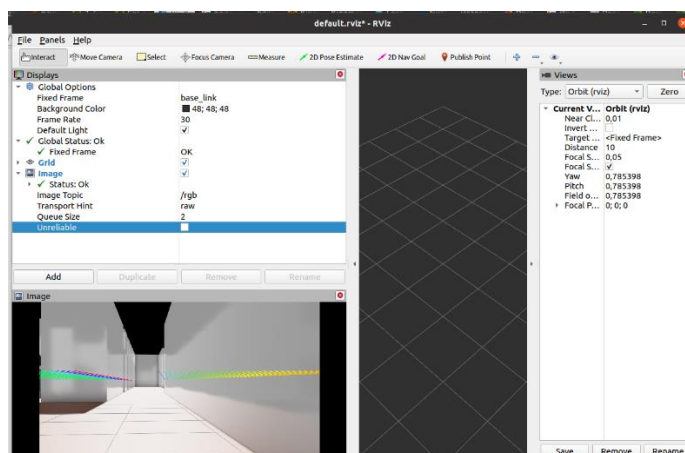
default.rviz* - RViz

File Panels Help

Interact Move Camera Select Focus Camera Measure 2D Pose Estimate 2D Nav Goal Publish Point

Displays

| | |
|---|---|
| Global Options | |
| Fixed Frame | base_link |
| Background Color | 48; 48; 48 |
| Frame Rate | 30 |
| Default Light | ✓ |
| Global Status: Ok | |
| Fixed Frame | OK |
| Grid | ✓ |
| Image | ✓ |
| Status: Ok | |
| Image Topic | /rgb |
| Transport Hint | raw |
| Queue Size | 2 |
| Unreliable | |

Add Duplicate Remove Rename

Image

Views

Type: Orbit (rviz) Zero

| | |
|---|---|
| Current V... | Orbit (rviz) |
| Near Cl... | 0,01 |
| Invert ... | |
| Target ... | <Fixed Frame> |
| Distance | 10 |
| Focal S... | 0,05 |
| Focal S... | ✓ |
| Yaw | 0,785398 |
| Pitch | 0,785398 |
| Field o... | 0,785398 |
| Focal P... | 0; 0; 0 |

Save Remove Rename